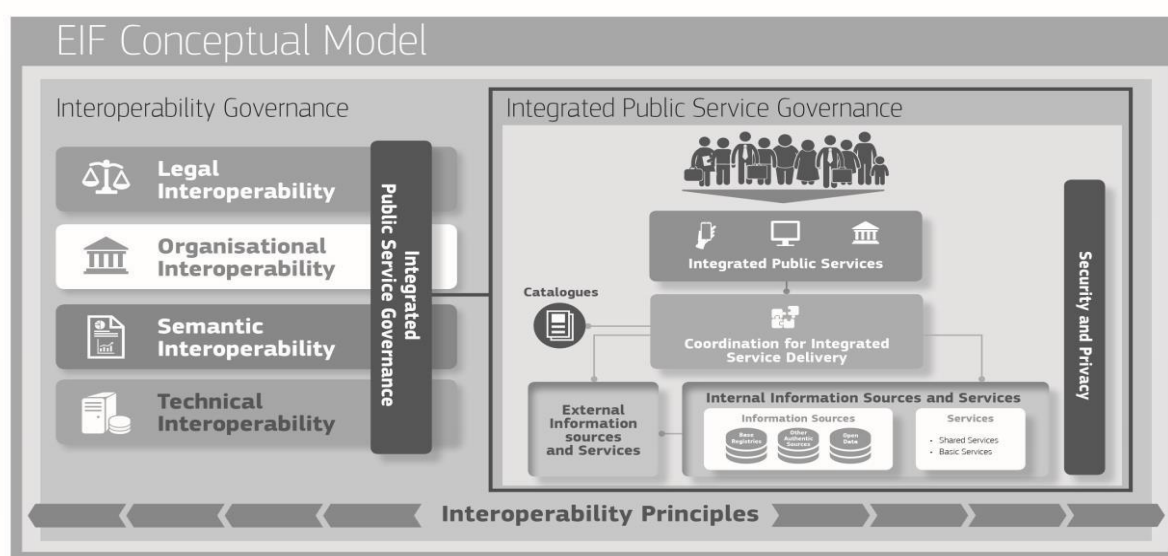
EIF Conceptual Model

Interoperability Governance

Legal Interoperability

Organisational Interoperability

Semantic Interoperability

Technical Interoperability

Integrated Public Service Governance

Integrated Public Service Governance

Integrated Public Services

Catalogues

Coordination for Integrated Service Delivery

Security and Privacy

External Information sources and Services

Internal Information Sources and Services

Information Sources

Base Registries

Other Authentic Sources

Open Data

Services

- Shared Services
- Basic Services

Interoperability Principles